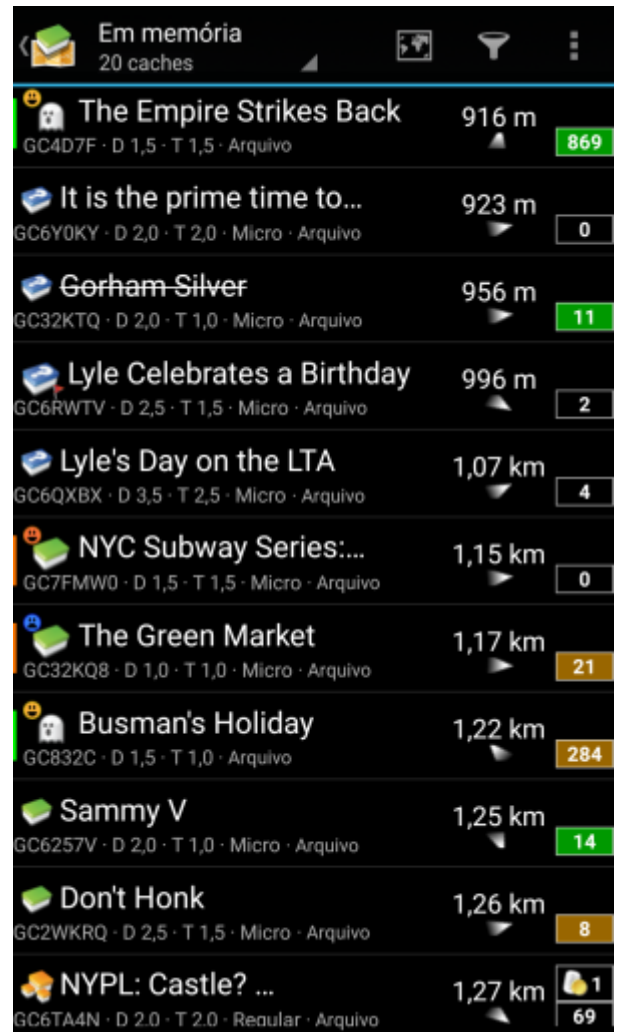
Em memória
20 caches

The Empire Strikes Back
GC4D7F · D 1,5 · T 1,5 · Arquivo
916 m
869

It is the prime time to...
GC6Y0KY · D 2,0 · T 2,0 · Micro · Arquivo
923 m
0

Gorham Silver
GC32KTQ · D 2,0 · T 1,0 · Micro · Arquivo
956 m
11

Lyle Celebrates a Birthday
GC6RWTV · D 2,5 · T 1,5 · Micro · Arquivo
996 m
2

Lyle's Day on the LTA
GC6QXBX · D 3,5 · T 2,5 · Micro · Arquivo
1,07 km
4

NYC Subway Series:...
GC7FMW0 · D 1,5 · T 1,5 · Micro · Arquivo
1,15 km
0

The Green Market
GC32KQ8 · D 1,0 · T 1,0 · Micro · Arquivo
1,17 km
21

Busman's Holiday
GC832C · D 1,5 · T 1,0 · Arquivo
1,22 km
284

Sammy V
GC6257V · D 2,0 · T 1,0 · Micro · Arquivo
1,25 km
14

Don't Honk
GC2WKRQ · D 2,5 · T 1,5 · Micro · Arquivo
1,26 km
8

NYPL: Castle? ...
GC6TA4N · D 2,0 · T 2,0 · Regular · Arquivo
1,27 km
1
69